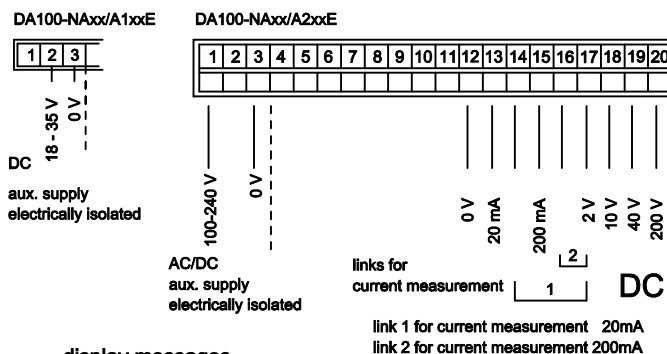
DA100-NAxx/A1xxE

DA100-NAxx/A2xxE

| 1 | 2 | 3 |
|---|---|---|

| 1 | 2 | 3 | 4 | 5 | 6 | 7 | 8 | 9 | 10 | 11 | 12 | 13 | 14 | 15 | 16 | 17 | 18 | 19 | 20 |
|---|---|---|---|---|---|---|---|---|---|---|---|---|---|---|---|---|---|---|---|

18 - 35 V

0 V

DC

aux. supply electrically isolated

100-240 V

0 V

AC/DC
aux. supply
electrically isolated

0 V

20 mA

200 mA

2 V

10 V

40 V

200 V

2

links for current measurement

1

DC

link 1 for current measurement 20mA
link 2 for current measurement 200mA

display messages